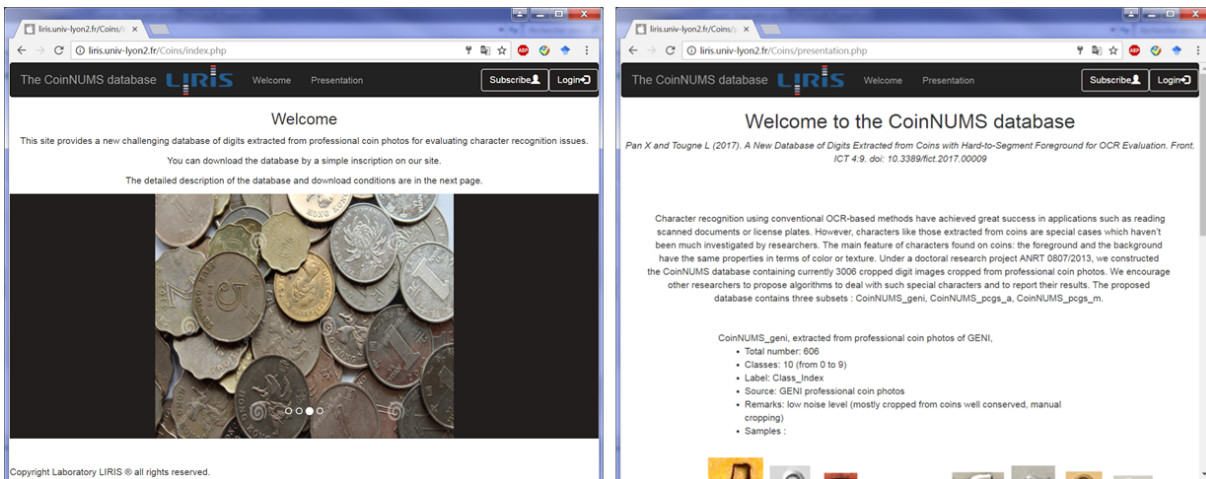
liris.univ-lyon2.fr/Coins/i ×

liris.univ-lyon2.fr/Coins/index.php

The CoinNUMS database LIRIS Welcome Presentation Subscribe Login

Welcome

This site provides a new challenging database of digits extracted from professional coin photos for evaluating character recognition issues.

You can download the database by a simple inscription on our site.

The detailed description of the database and download conditions are in the next page.

Copyright Laboratory LIRIS © all rights reserved.

liris.univ-lyon2.fr/Coins/p ×

liris.univ-lyon2.fr/Coins/presentation.php

The CoinNUMS database LIRIS Welcome Presentation Subscribe Login

Welcome to the CoinNUMS database

Pan X and Tougne L (2017). A New Database of Digits Extracted from Coins with Hard-to-Segment Foreground for OCR Evaluation. Front. ICT 4:9. doi: 10.3389/fict.2017.00009

Character recognition using conventional OCR-based methods have achieved great success in applications such as reading scanned documents or license plates. However, characters like those extracted from coins are special cases which haven't been much investigated by researchers. The main feature of characters found on coins: the foreground and the background have the same properties in terms of color or texture. Under a doctoral research project ANRT 0807/2013, we constructed the CoinNUMS database containing currently 3006 cropped digit images cropped from professional coin photos. We encourage other researchers to propose algorithms to deal with such special characters and to report their results. The proposed database contains three subsets : CoinNUMS_geni, CoinNUMS_pcgs_a, CoinNUMS_pcgs_m.

CoinNUMS_geni, extracted from professional coin photos of GENI,
- Total number: 606
- Classes: 10 (from 0 to 9)
- Label: Class_Index
- Source: GENI professional coin photos
- Remarks: low noise level (mostly cropped from coins well conserved, manual cropping)
- Samples :